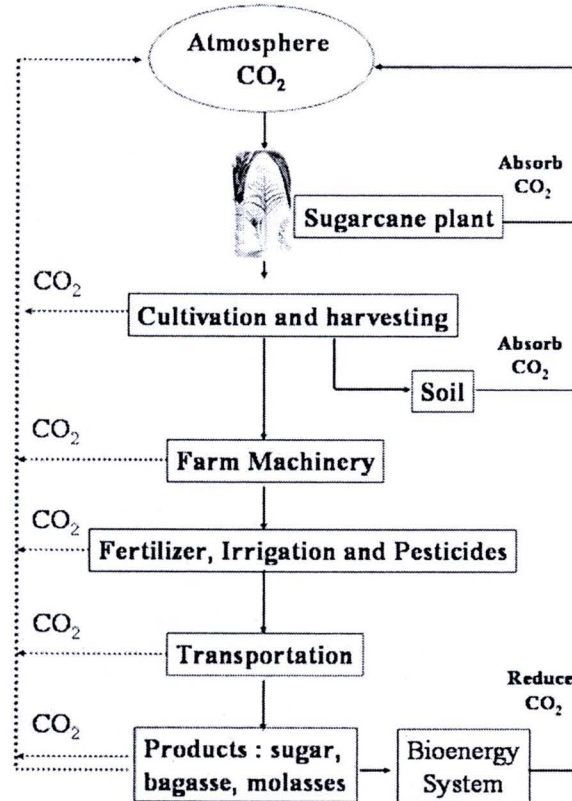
Atmosphere
$CO_2$

Absorb
$CO_2$

Sugarcane plant

$CO_2$

Cultivation and harvesting

Absorb
$CO_2$

Soil

$CO_2$

Farm Machinery

$CO_2$

Fertilizer, Irrigation and Pesticides

$CO_2$

Transportation

Reduce
$CO_2$

$CO_2$

Products : sugar, bagasse, molasses

Bioenergy System